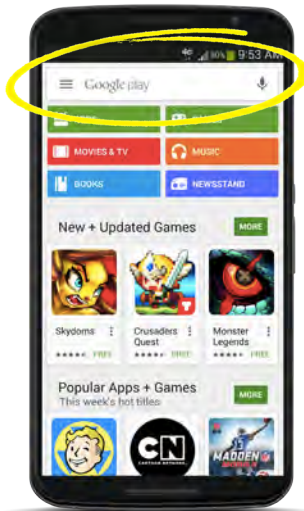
9:53 AM

Google play

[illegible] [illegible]

MOVIES & TV MUSIC

BOOKS NEWSSTAND

New + Updated Games MORE

Skydoms FREE

Crusaders Quest FREE

Monster Legends FREE

Popular Apps + Games MORE

This week's hot titles

CN CARTOON NETWORK

MADDEN